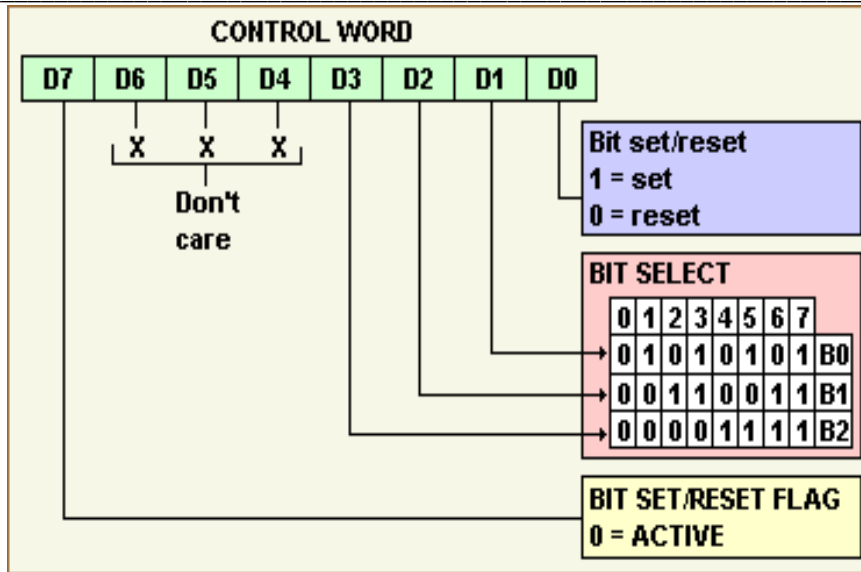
CONTROL WORD

| D7 | D6 | D5 | D4 | D3 | D2 | D1 | D0 |
|---|---|---|---|---|---|---|---|

X X X

Don't care

Bit set/reset
1 = set
0 = reset

BIT SELECT

| 0 | 1 | 2 | 3 | 4 | 5 | 6 | 7 | |
|---|---|---|---|---|---|---|---|---|
| 0 | 1 | 0 | 1 | 0 | 1 | 0 | 1 | B0 |
| 0 | 0 | 1 | 1 | 0 | 0 | 1 | 1 | B1 |
| 0 | 0 | 0 | 0 | 1 | 1 | 1 | 1 | B2 |

BIT SET/RESET FLAG
0 = ACTIVE